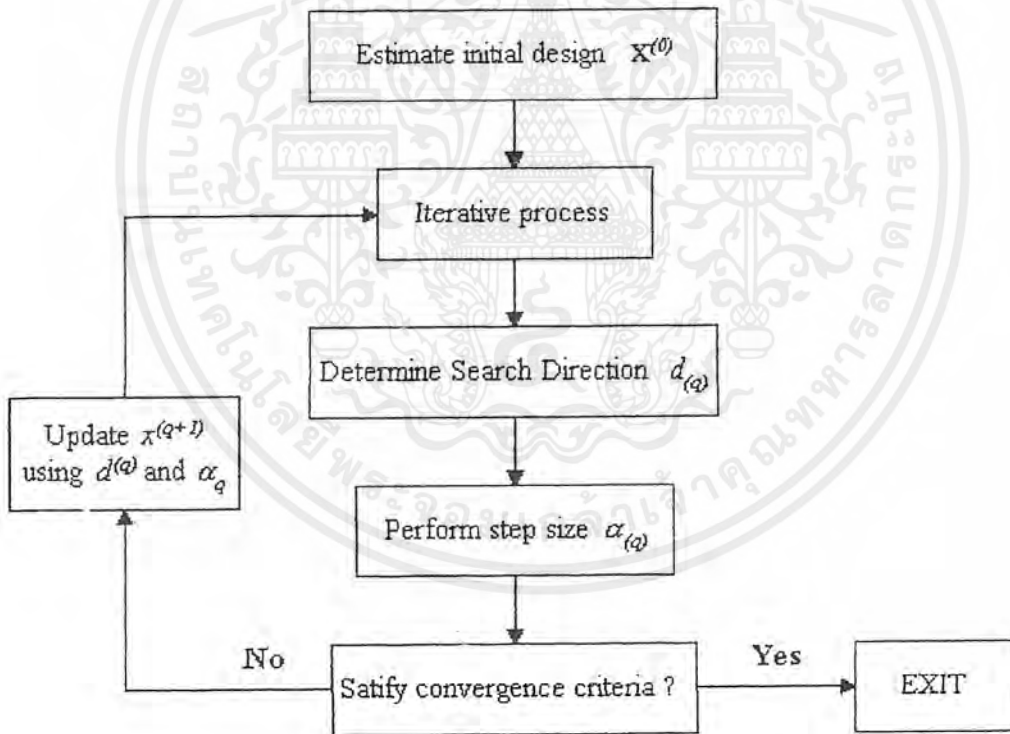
Estimate initial design $X^{(0)}$

Iterative process

Determine Search Direction $d_{(q)}$

Perform step size $\alpha_{(q)}$

Satify convergence criteria ?

Yes

EXIT

No

Update $x^{(q+1)}$ using $d^{(q)}$ and $\alpha_q$